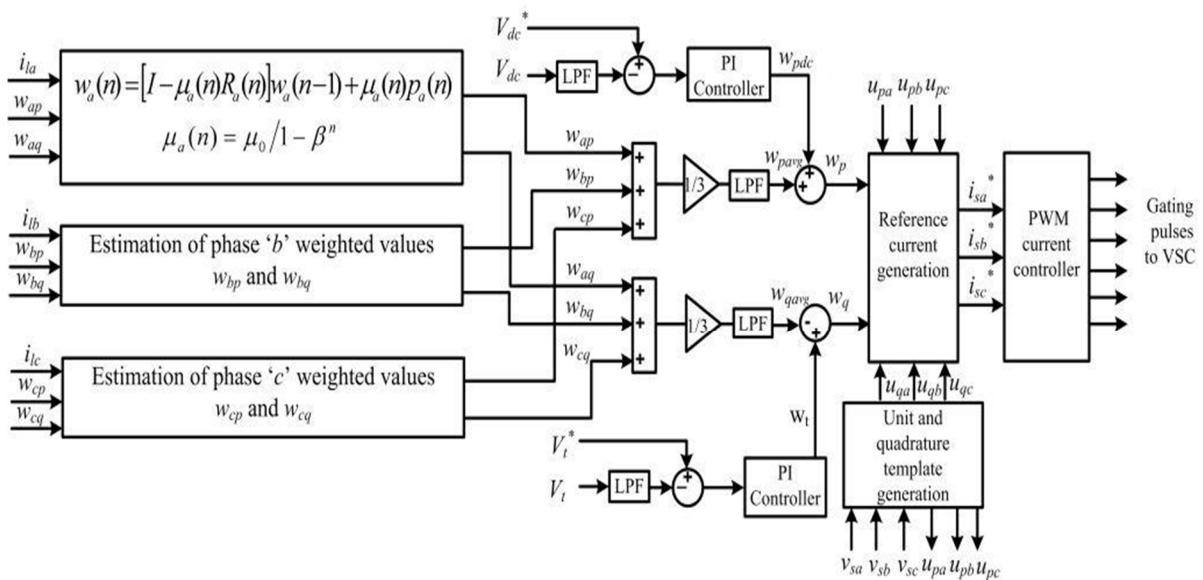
$V_{dc}^*$
$V_{dc}$
LPF
PI Controller
$w_{pdc}$
$u_{pa}$ $u_{pb}$ $u_{pc}$
$i_{la}$
$w_{ap}$
$w_{aq}$
$w_a(n) = [I - \mu_a(n)R_a(n)]w_a(n-1) + \mu_a(n)p_a(n)$
$\mu_a(n) = \mu_0 / 1 - \beta^n$
$w_{ap}$
$w_{bp}$
$w_{cp}$
1/3
LPF
$w_{pavg}$
$w_p$
Reference current generation
$i_{sa}^*$
$i_{sb}^*$
$i_{sc}^*$
PWM current controller
Gating pulses to VSC
$i_{lb}$
$w_{bp}$
$w_{bq}$
Estimation of phase '$b$' weighted values $w_{bp}$ and $w_{bq}$
$w_{aq}$
$w_{bq}$
$w_{cq}$
1/3
LPF
$w_{qavg}$
$w_q$
$i_{lc}$
$w_{cp}$
$w_{cq}$
Estimation of phase '$c$' weighted values $w_{cp}$ and $w_{cq}$
$u_{qa}$ $u_{qb}$ $u_{qc}$
$w_t$
Unit and quadrature template generation
$V_t^*$
$V_t$
LPF
PI Controller
$v_{sa}$ $v_{sb}$ $v_{sc}$ $u_{pa}$ $u_{pb}$ $u_{pc}$